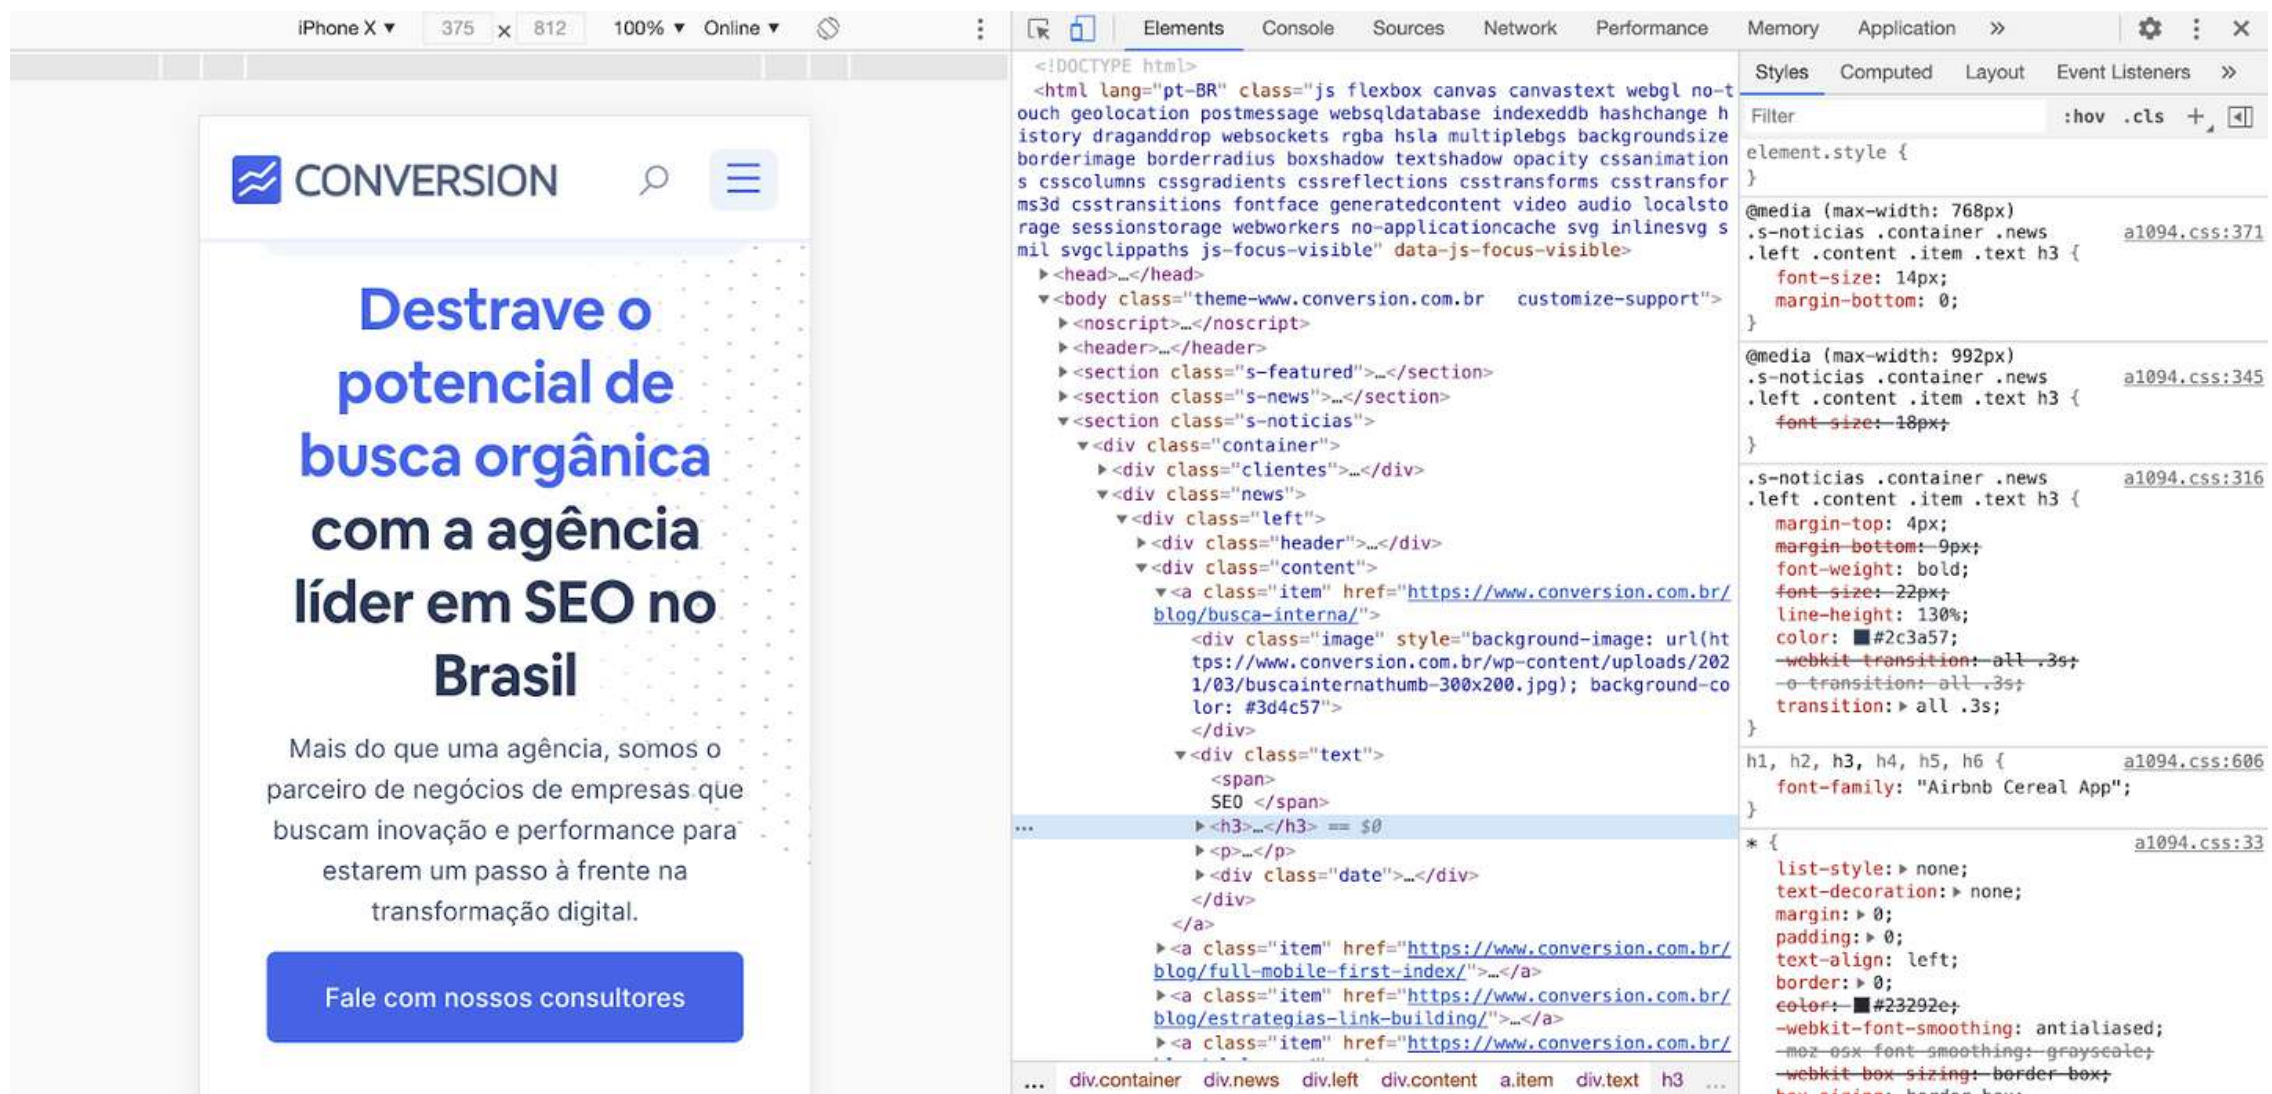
iPhone X ▾ 375 × 812 100% ▾ Online ▾

CONVERSION

Destrave o potencial de busca orgânica com a agência líder em SEO no Brasil

Mais do que uma agência, somos o parceiro de negócios de empresas que buscam inovação e performance para estarem um passo à frente na transformação digital.

Fale com nossos consultores

Elements Console Sources Network Performance Memory Application »

<!DOCTYPE html>
<html lang="pt-BR" class="js flexbox canvas canvastext webgl no-touch geolocation postmessage websqldatabase indexeddb hashchange history draganddrop websockets rgba hsla multiplebgs backgroundsize borderimage borderradius boxshadow textshadow opacity cssanimations csscolumns cssgradients cssreflections csstransforms csstransforms3d csstransitions fontface generatedcontent video audio localstorage sessionstorage webworkers no-applicationcache svg inlinesvg smil svgclippaths js-focus-visible" data-js-focus-visible>
▶<head>…</head>
▼<body class="theme-www.conversion.com.br customize-support">
▶<noscript>…</noscript>
▶<header>…</header>
▶<section class="s-featured">…</section>
▶<section class="s-news">…</section>
▼<section class="s-noticias">
▼<div class="container">
▶<div class="clientes">…</div>
▼<div class="news">
▼<div class="left">
▶<div class="header">…</div>
▼<div class="content">
▼<a class="item" href="https://www.conversion.com.br/blog/busca-interna/">
<div class="image" style="background-image: url(https://www.conversion.com.br/wp-content/uploads/2021/03/buscainternathumb-300x200.jpg); background-color: #3d4c57">
</div>
▼<div class="text">
<span>
SEO </span>
… ▶<h3>…</h3> == $0
▶<p>…</p>
▶<div class="date">…</div>
</div>
</a>
▶<a class="item" href="https://www.conversion.com.br/blog/full-mobile-first-index/">…</a>
▶<a class="item" href="https://www.conversion.com.br/blog/estrategias-link-building/">…</a>
▶<a class="item" href="https://www.conversion.com.br/

… div.container div.news div.left div.content a.item div.text h3 …

Styles Computed Layout Event Listeners »

Filter :hov .cls +

element.style {
}

@media (max-width: 768px)
.s-noticias .container .news .left .content .item .text h3 { a1094.css:371
font-size: 14px;
margin-bottom: 0;
}

@media (max-width: 992px)
.s-noticias .container .news .left .content .item .text h3 { a1094.css:345
font-size: 18px;
}

.s-noticias .container .news .left .content .item .text h3 { a1094.css:316
margin-top: 4px;
margin-bottom: 9px;
font-weight: bold;
font-size: 22px;
line-height: 130%;
color: #2c3a57;
-webkit-transition: all .3s;
-o-transition: all .3s;
transition: ▶ all .3s;
}

h1, h2, h3, h4, h5, h6 { a1094.css:606
font-family: "Airbnb Cereal App";
}

* { a1094.css:33
list-style: ▶ none;
text-decoration: ▶ none;
margin: ▶ 0;
padding: ▶ 0;
text-align: left;
border: ▶ 0;
color: #23292e;
-webkit-font-smoothing: antialiased;
-moz-osx-font-smoothing: grayscale;
-webkit-box-sizing: border-box;